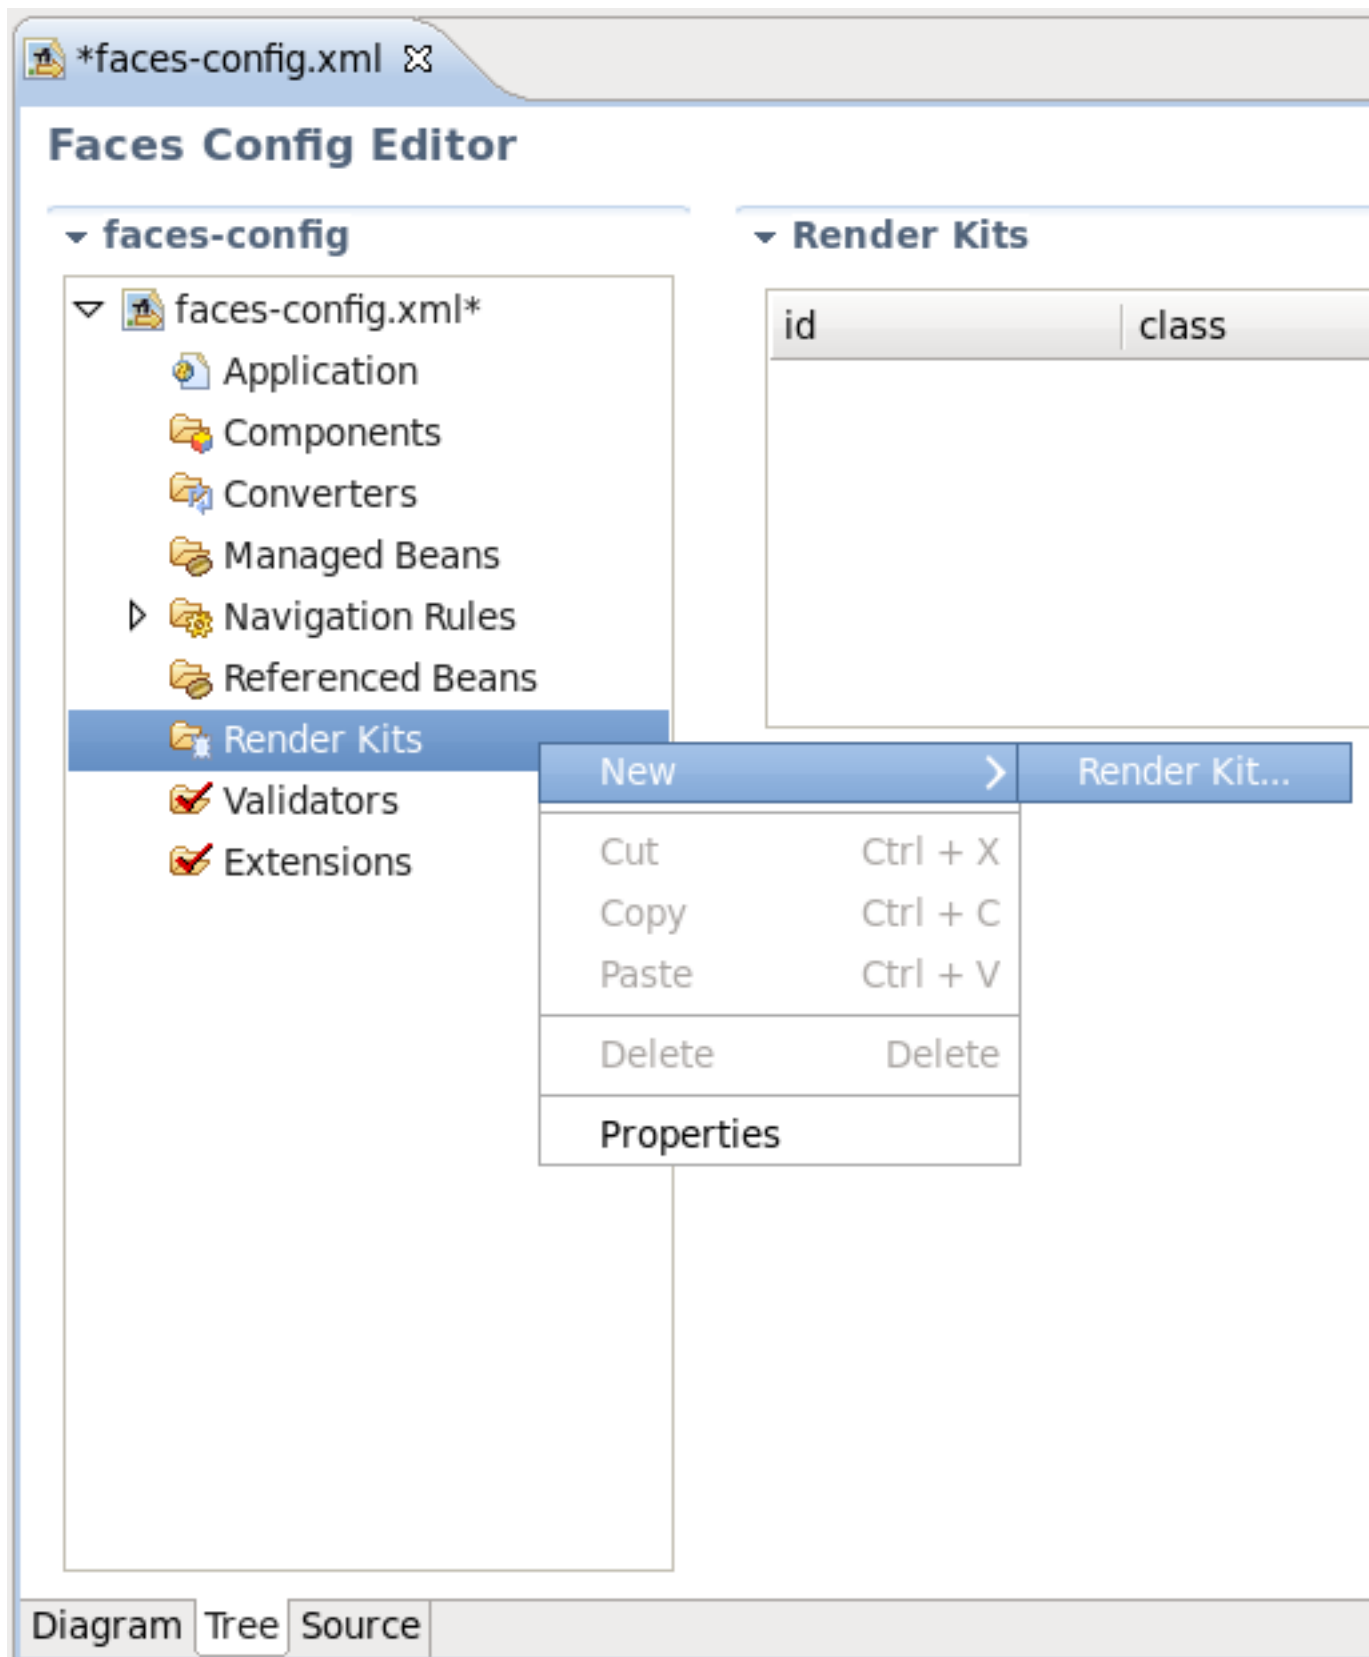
*faces-config.xml

Faces Config Editor

faces-config

faces-config.xml*
Application
Components
Converters
Managed Beans
Navigation Rules
Referenced Beans
Render Kits
Validators
Extensions

Render Kits

| id | class |
|---|---|

New
Render Kit...
Cut Ctrl + X
Copy Ctrl + C
Paste Ctrl + V
Delete Delete
Properties

Diagram Tree Source